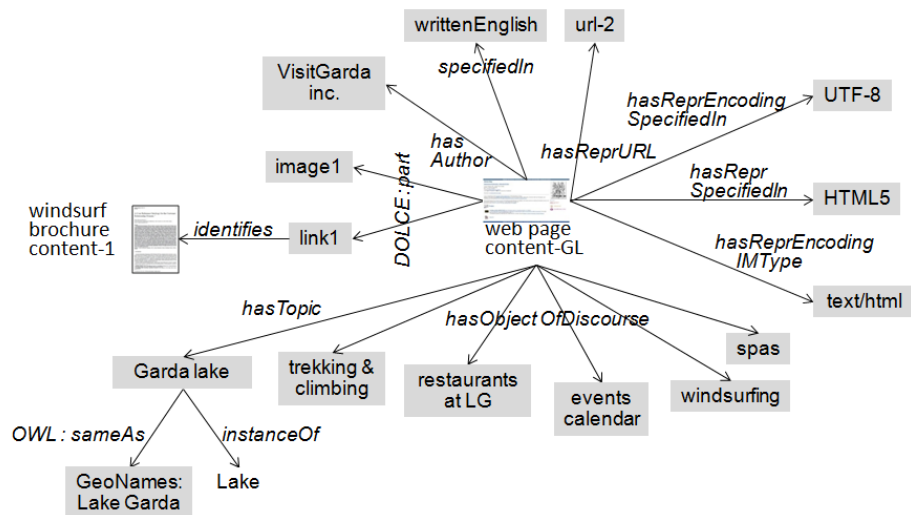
writtenEnglish

url-2

VisitGarda inc.

specifiedIn

hasReprEncoding SpecifiedIn

UTF-8

has Author

hasReprURL

image1

DOLCE : part

hasRepr SpecifiedIn

HTML5

windsurf brochure content-1

identifies

link1

web page content-GL

hasReprEncoding IMType

text/html

hasTopic

hasObject OfDiscourse

spas

Garda lake

trekking & climbing

restaurants at LG

events calendar

windsurfing

OWL : sameAs

instanceOf

GeoNames: Lake Garda

Lake